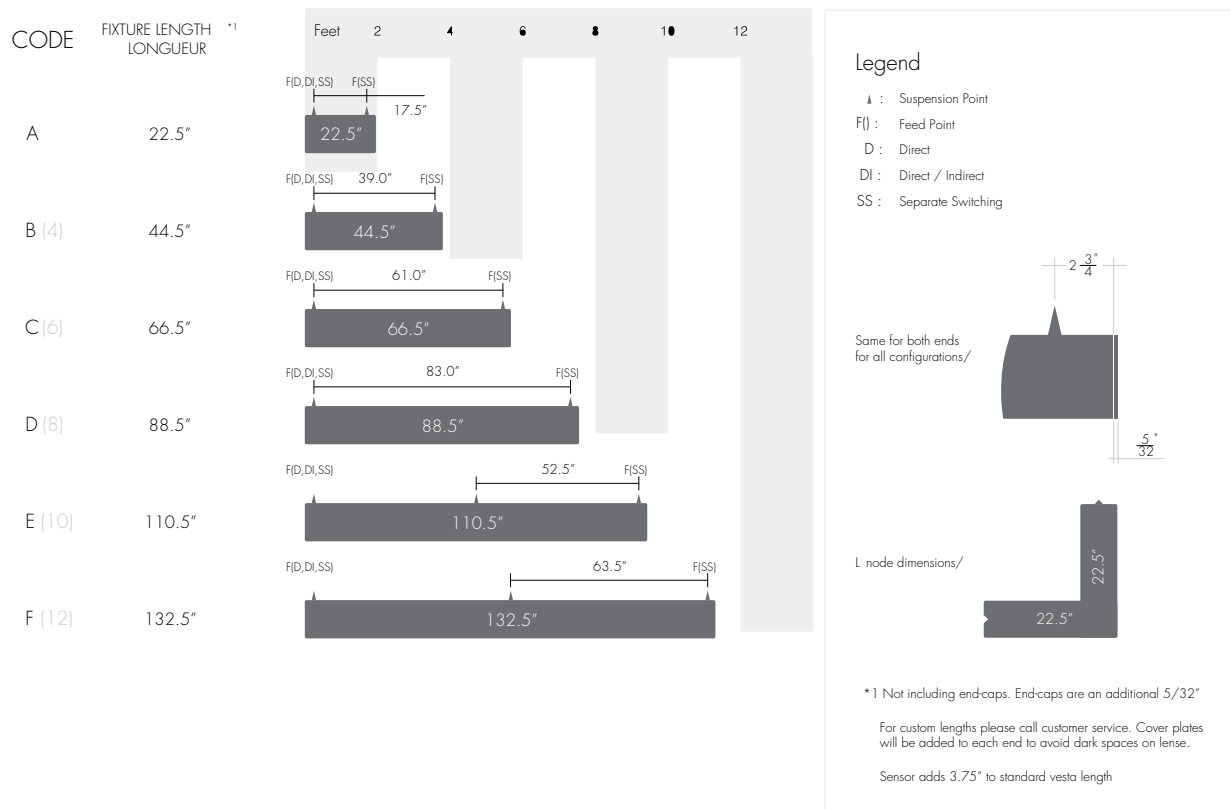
CODE FIXTURE LENGTH LONGUEUR *1

Feet 2 4 6 8 10 12

F(D,DI,SS) F(SS)
17.5″
A 22.5″ 22.5″

F(D,DI,SS) 39.0″ F(SS)
B (4) 44.5″ 44.5″

F(D,DI,SS) 61.0″ F(SS)
C (6) 66.5″ 66.5″

F(D,DI,SS) 83.0″ F(SS)
D (8) 88.5″ 88.5″

F(D,DI,SS) 52.5″ F(SS)
E (10) 110.5″ 110.5″

F(D,DI,SS) 63.5″ F(SS)
F (12) 132.5″ 132.5″

Legend
: Suspension Point
F() : Feed Point
D : Direct
DI : Direct / Indirect
SS : Separate Switching

$2\frac{3}{4}$″

Same for both ends for all configurations/

$\frac{5}{32}$″

L node dimensions/

22.5″
22.5″

*1 Not including end-caps. End-caps are an additional 5/32″

For custom lengths please call customer service. Cover plates will be added to each end to avoid dark spaces on lense.

Sensor adds 3.75″ to standard vesta length